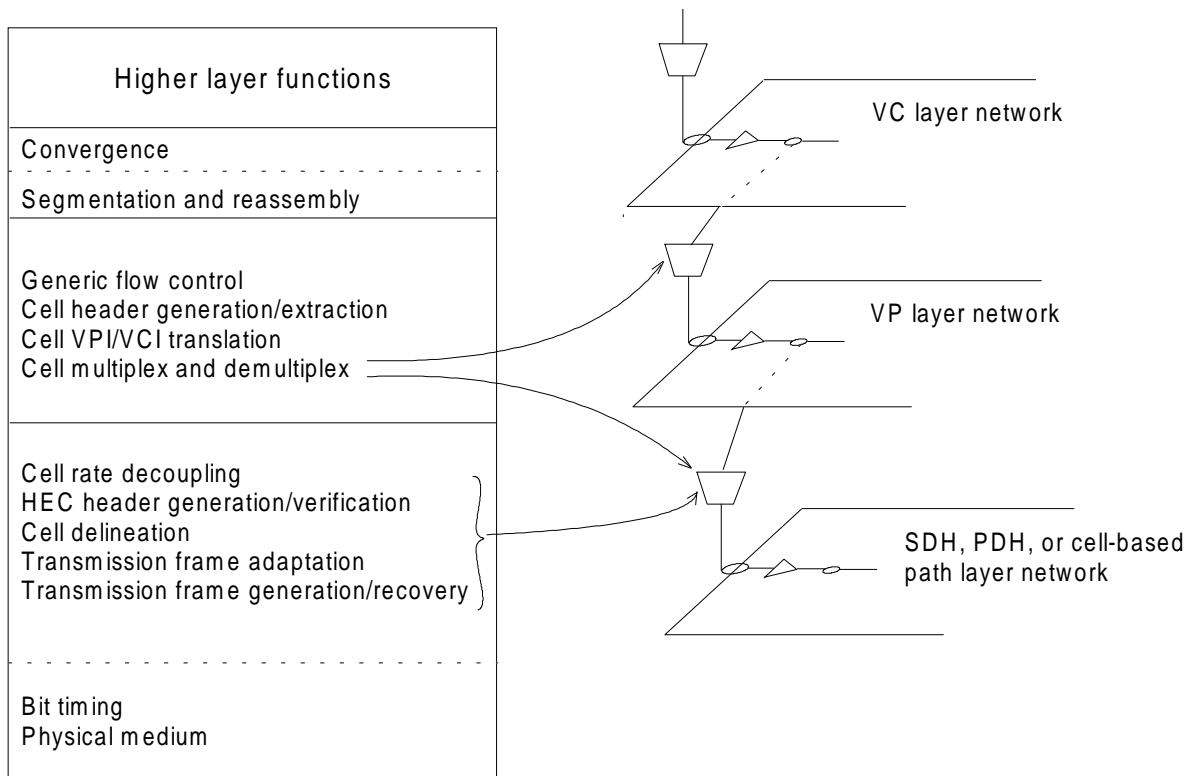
Higher layer functions

Convergence

Segmentation and reassembly

Generic flow control
Cell header generation/extraction
Cell VPI/VCI translation
Cell multiplex and demultiplex

Cell rate decoupling
HEC header generation/verification
Cell delineation
Transmission frame adaptation
Transmission frame generation/recovery

Bit timing
Physical medium

VC layer network

VP layer network

SDH, PDH, or cell-based path layer network